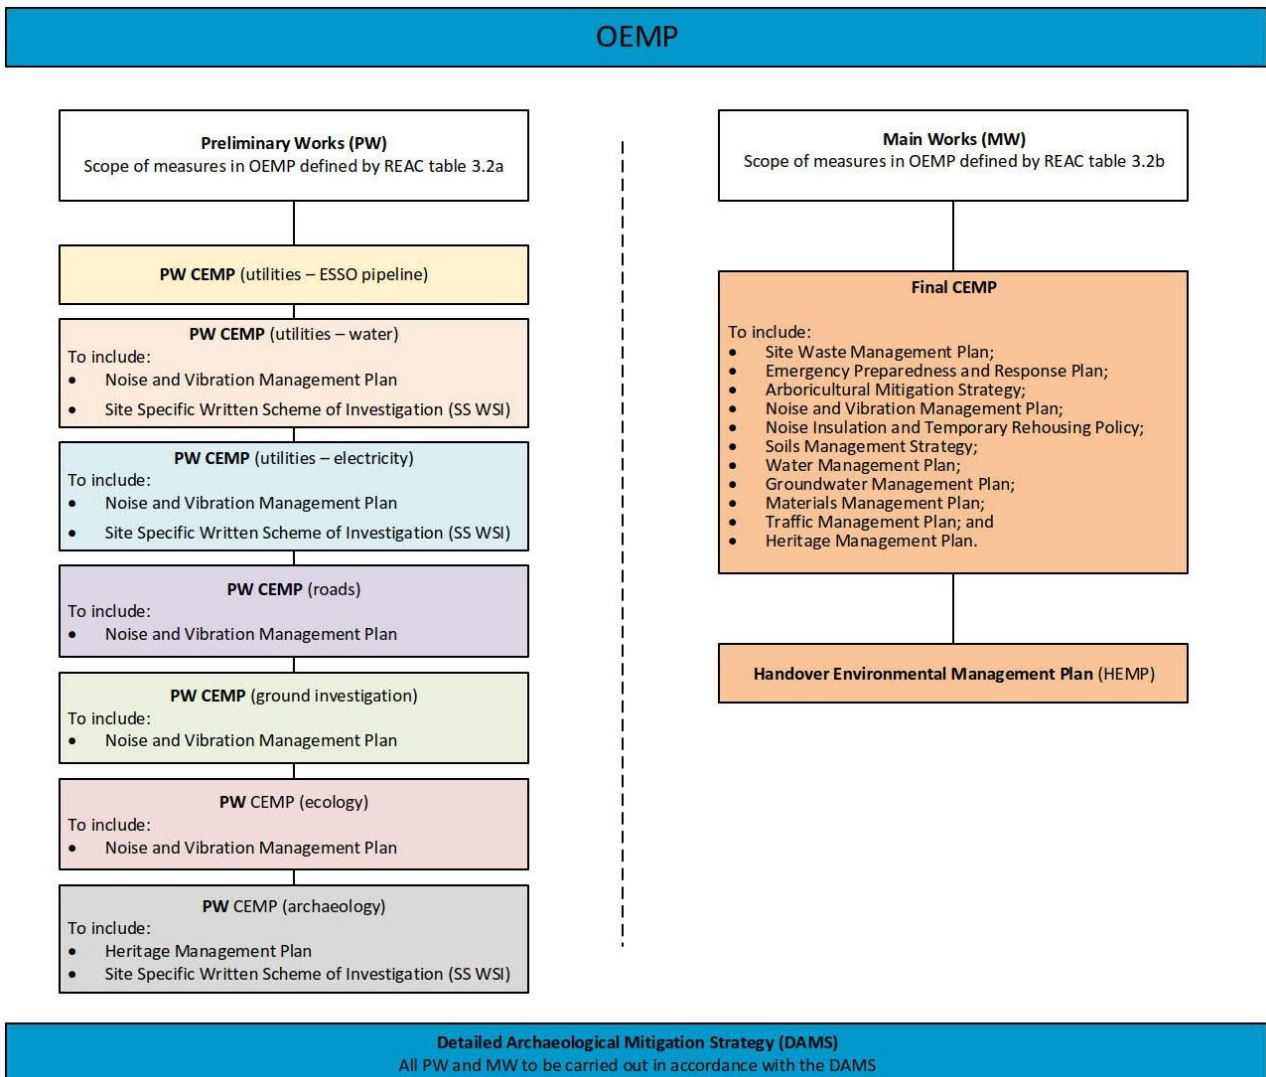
OEMP

**Preliminary Works (PW)**
Scope of measures in OEMP defined by REAC table 3.2a

**PW CEMP** (utilities – ESSO pipeline)

**PW CEMP** (utilities – water)
To include:
- Noise and Vibration Management Plan
- Site Specific Written Scheme of Investigation (SS WSI)

**PW CEMP** (utilities – electricity)
To include:
- Noise and Vibration Management Plan
- Site Specific Written Scheme of Investigation (SS WSI)

**PW CEMP** (roads)
To include:
- Noise and Vibration Management Plan

**PW CEMP** (ground investigation)
To include:
- Noise and Vibration Management Plan

**PW** CEMP (ecology)
To include:
- Noise and Vibration Management Plan

**PW** CEMP (archaeology)
To include:
- Heritage Management Plan
- Site Specific Written Scheme of Investigation (SS WSI)

**Main Works (MW)**
Scope of measures in OEMP defined by REAC table 3.2b

**Final CEMP**

To include:
- Site Waste Management Plan;
- Emergency Preparedness and Response Plan;
- Arboricultural Mitigation Strategy;
- Noise and Vibration Management Plan;
- Noise Insulation and Temporary Rehousing Policy;
- Soils Management Strategy;
- Water Management Plan;
- Groundwater Management Plan;
- Materials Management Plan;
- Traffic Management Plan; and
- Heritage Management Plan.

**Handover Environmental Management Plan** (HEMP)

**Detailed Archaeological Mitigation Strategy (DAMS)**
All PW and MW to be carried out in accordance with the DAMS